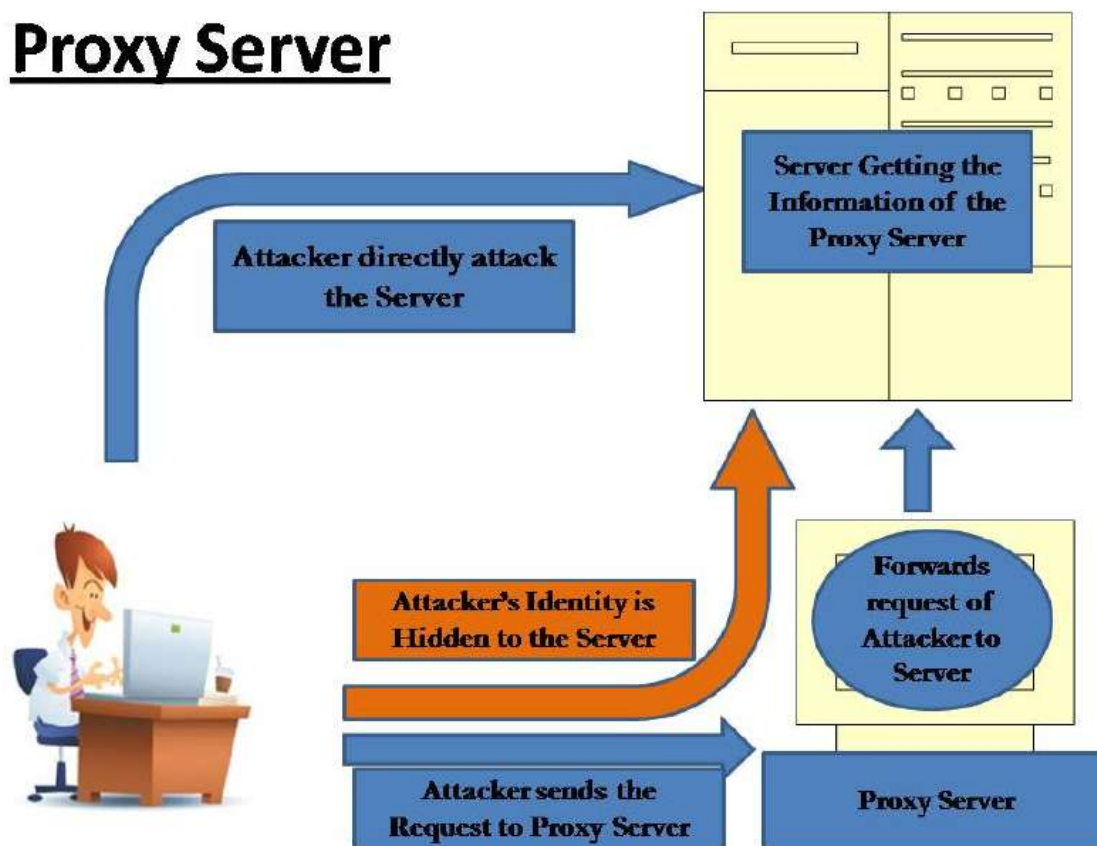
Proxy Server

Server Getting the Information of the Proxy Server

Attacker directly attack the Server

Attacker's Identity is Hidden to the Server

Forwards request of Attacker to Server

Attacker sends the Request to Proxy Server

Proxy Server